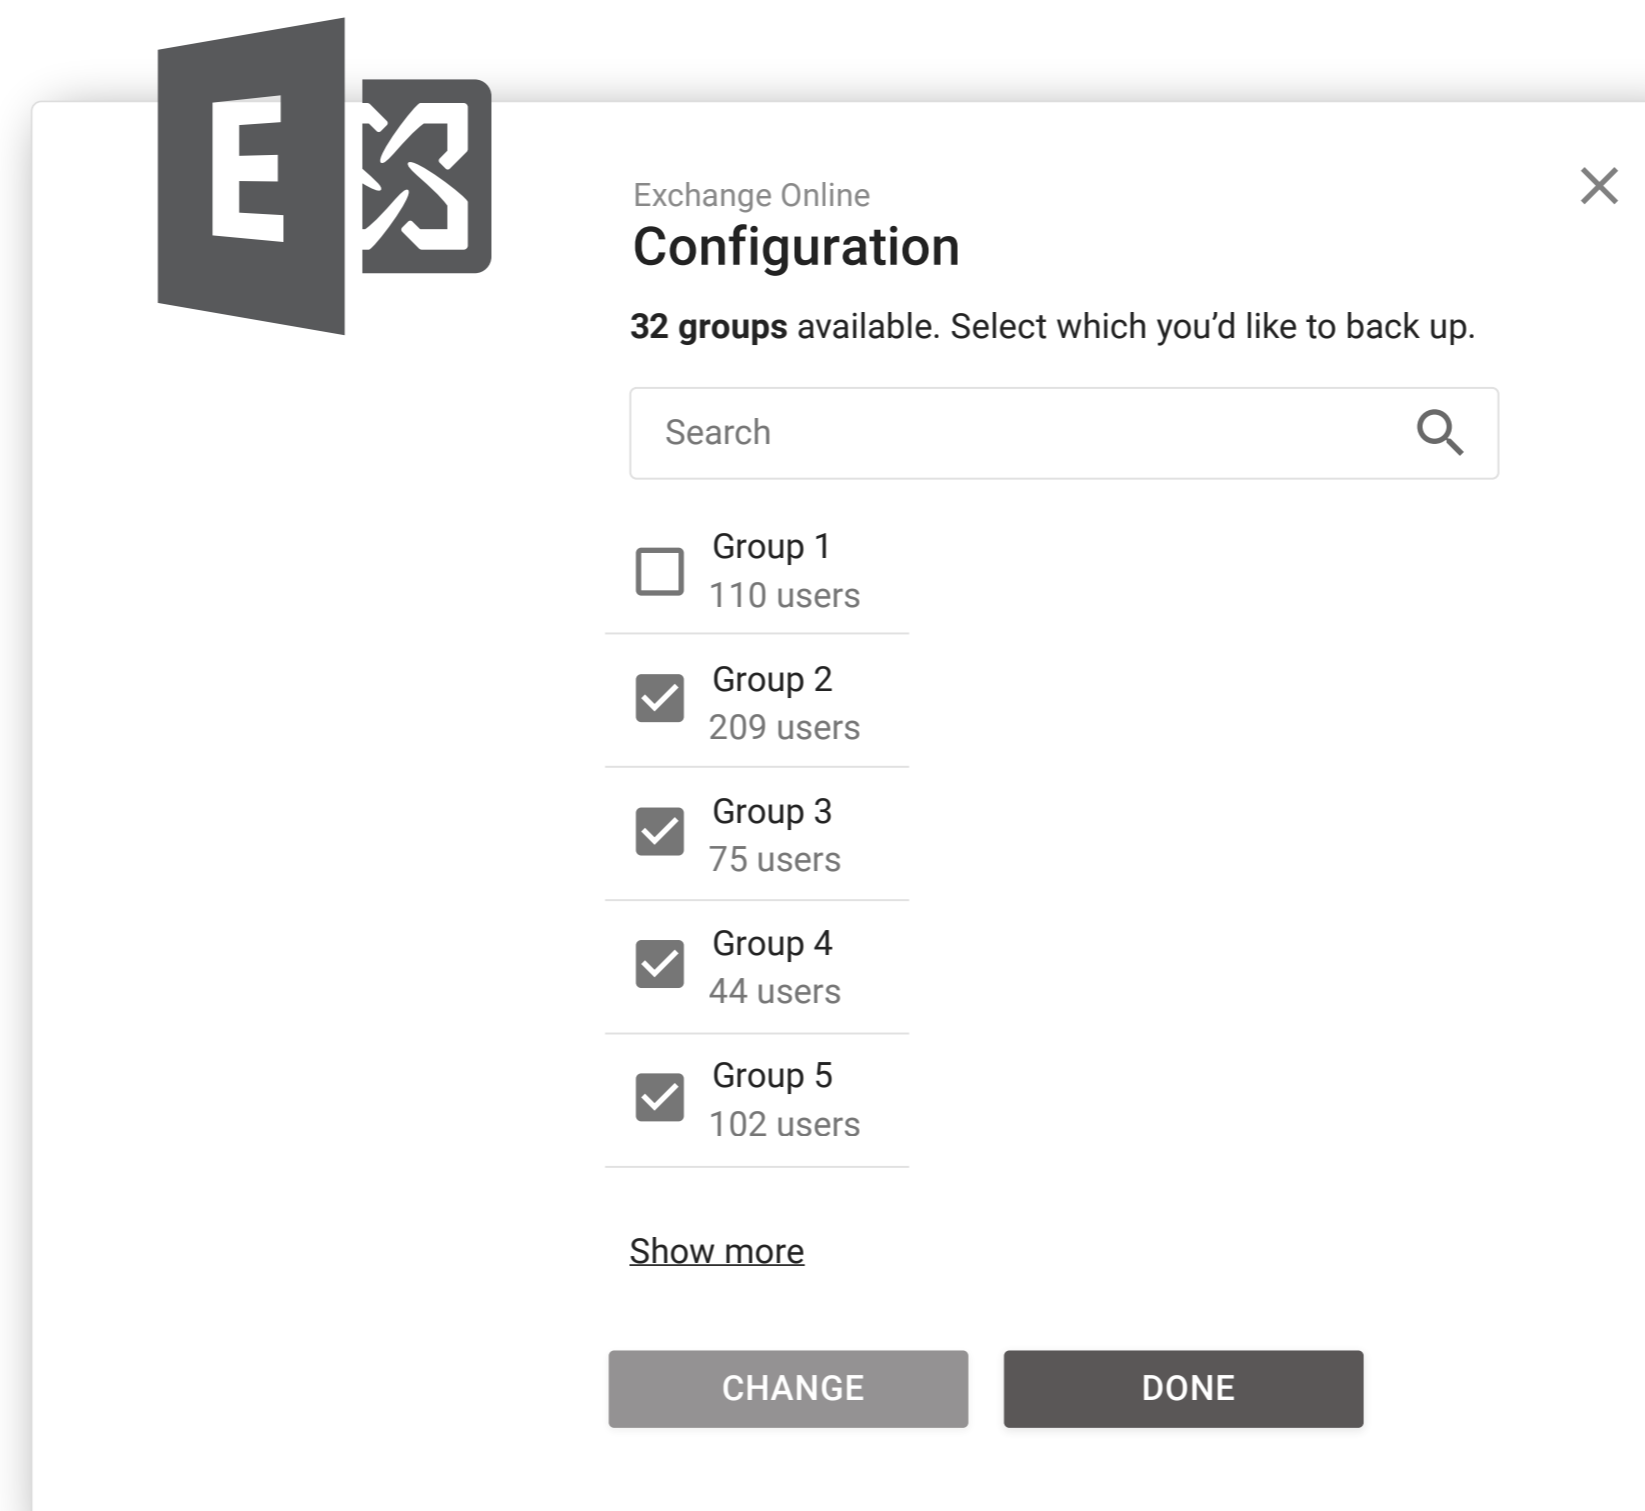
E

Exchange Online

Configuration

**32 groups** available. Select which you’d like to back up.

Search

Group 1
110 users

Group 2
209 users

Group 3
75 users

Group 4
44 users

Group 5
102 users

Show more

CHANGE

DONE